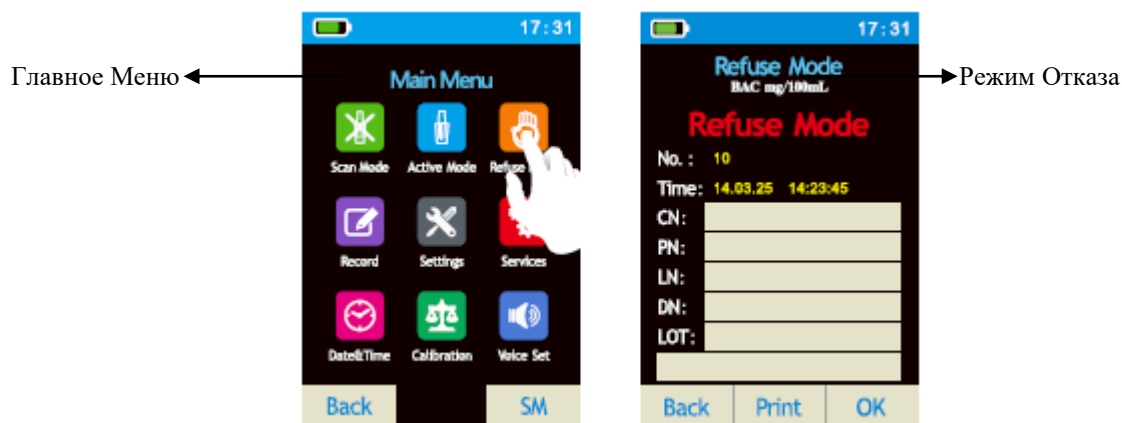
Главное Меню

17:31

Main Menu

Scan Mode

Active Mode

Refuse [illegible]

Record

Settings

Services

Date&Time

Calibration

Voice Set

Back

SM

17:31

Refuse Mode

BAC mg/100mL

Refuse Mode

No. : 10

Time: 14.03.25 14:23:45

CN:

PN:

LN:

DN:

LOT:

Back

Print

OK

Режим Отказа